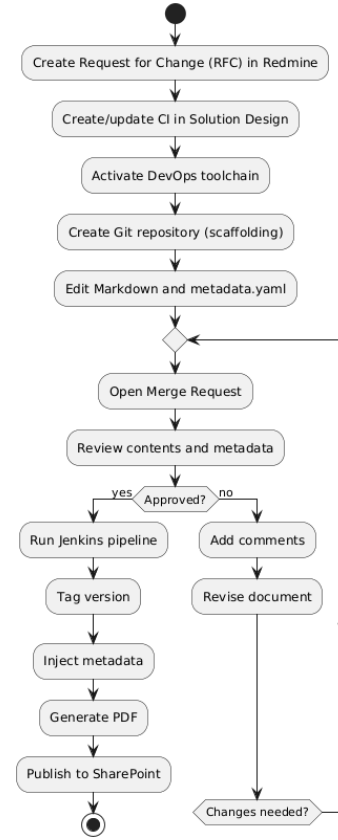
Create Request for Change (RFC) in Redmine

Create/update CI in Solution Design

Activate DevOps toolchain

Create Git repository (scaffolding)

Edit Markdown and metadata.yaml

Open Merge Request

Review contents and metadata

yes

Approved?

no

Run Jenkins pipeline

Tag version

Inject metadata

Generate PDF

Publish to SharePoint

Add comments

Revise document

Changes needed?